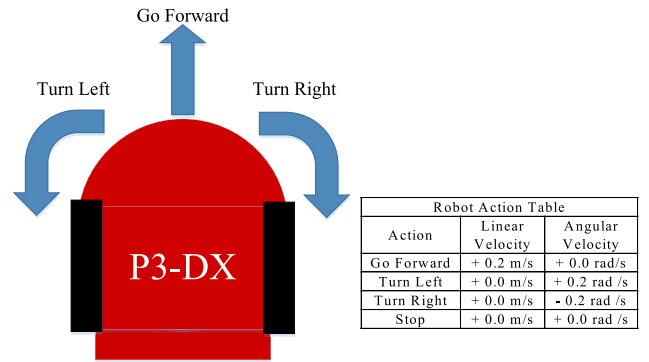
Go Forward

Turn Left

Turn Right

P3-DX

Robot Action Table

| Action | Linear Velocity | Angular Velocity |
|---|---|---|
| Go Forward | + 0.2 m/s | + 0.0 rad/s |
| Turn Left | + 0.0 m/s | + 0.2 rad /s |
| Turn Right | + 0.0 m/s | - 0.2 rad /s |
| Stop | + 0.0 m/s | + 0.0 rad /s |